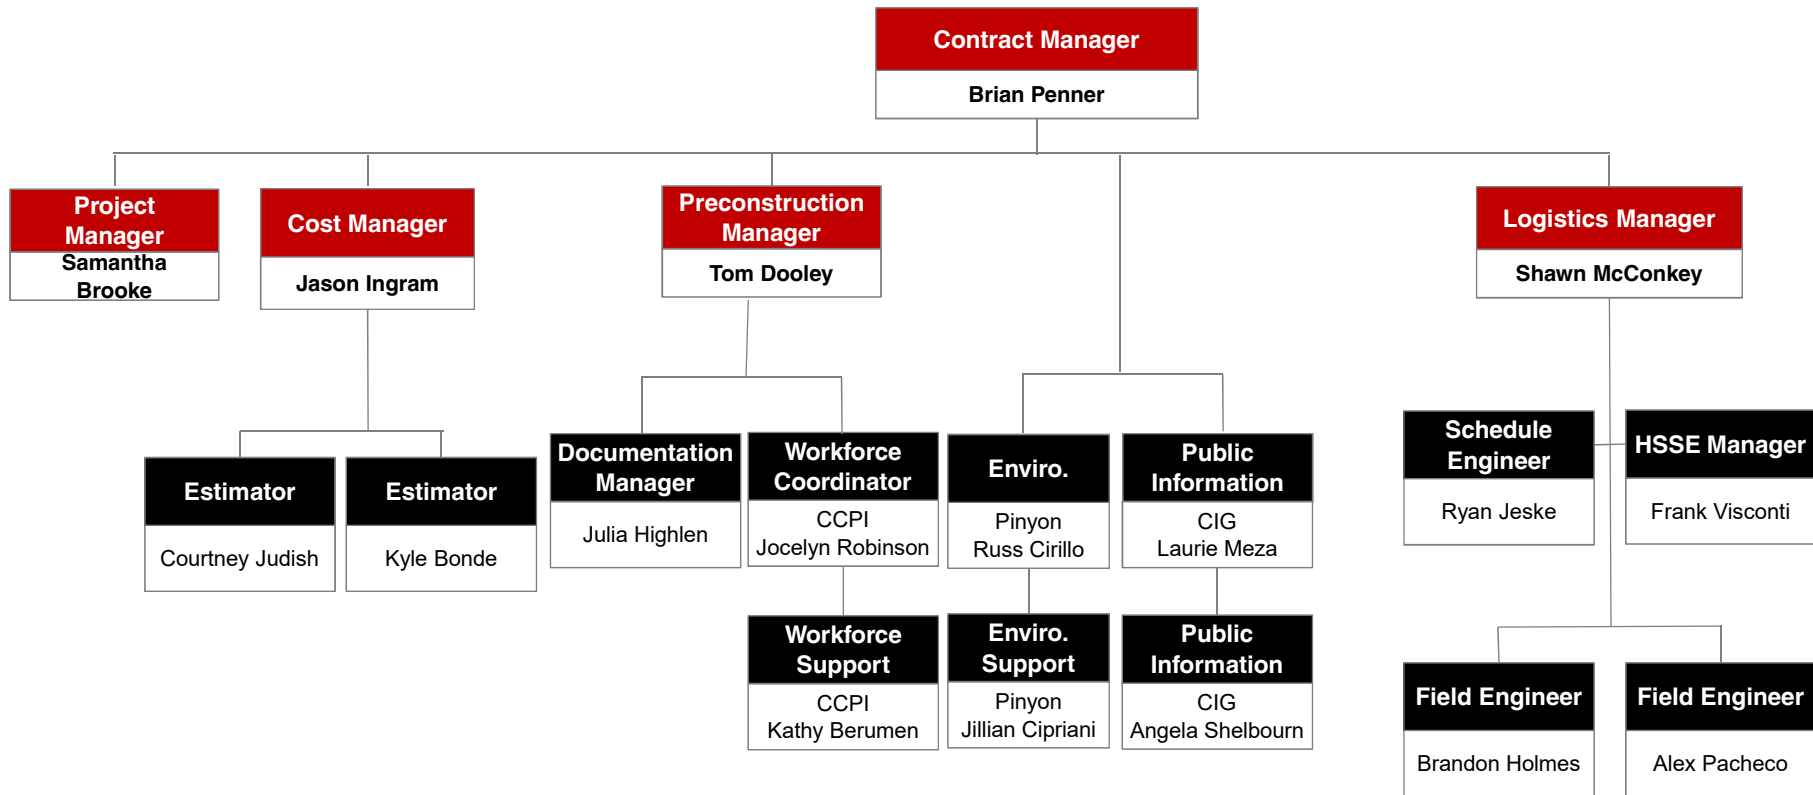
Contract Manager
Brian Penner

Project Manager
Samantha Brooke

Cost Manager
Jason Ingram

Preconstruction Manager
Tom Dooley

Logistics Manager
Shawn McConkey

Estimator
Courtney Judish

Estimator
Kyle Bonde

Documentation Manager
Julia Highlen

Workforce Coordinator
CCPI
Jocelyn Robinson

Enviro.
Pinyon
Russ Cirillo

Public Information
CIG
Laurie Meza

Schedule Engineer
Ryan Jeske

HSSE Manager
Frank Visconti

Workforce Support
CCPI
Kathy Berumen

Enviro. Support
Pinyon
Jillian Cipriani

Public Information
CIG
Angela Shelbourn

Field Engineer
Brandon Holmes

Field Engineer
Alex Pacheco